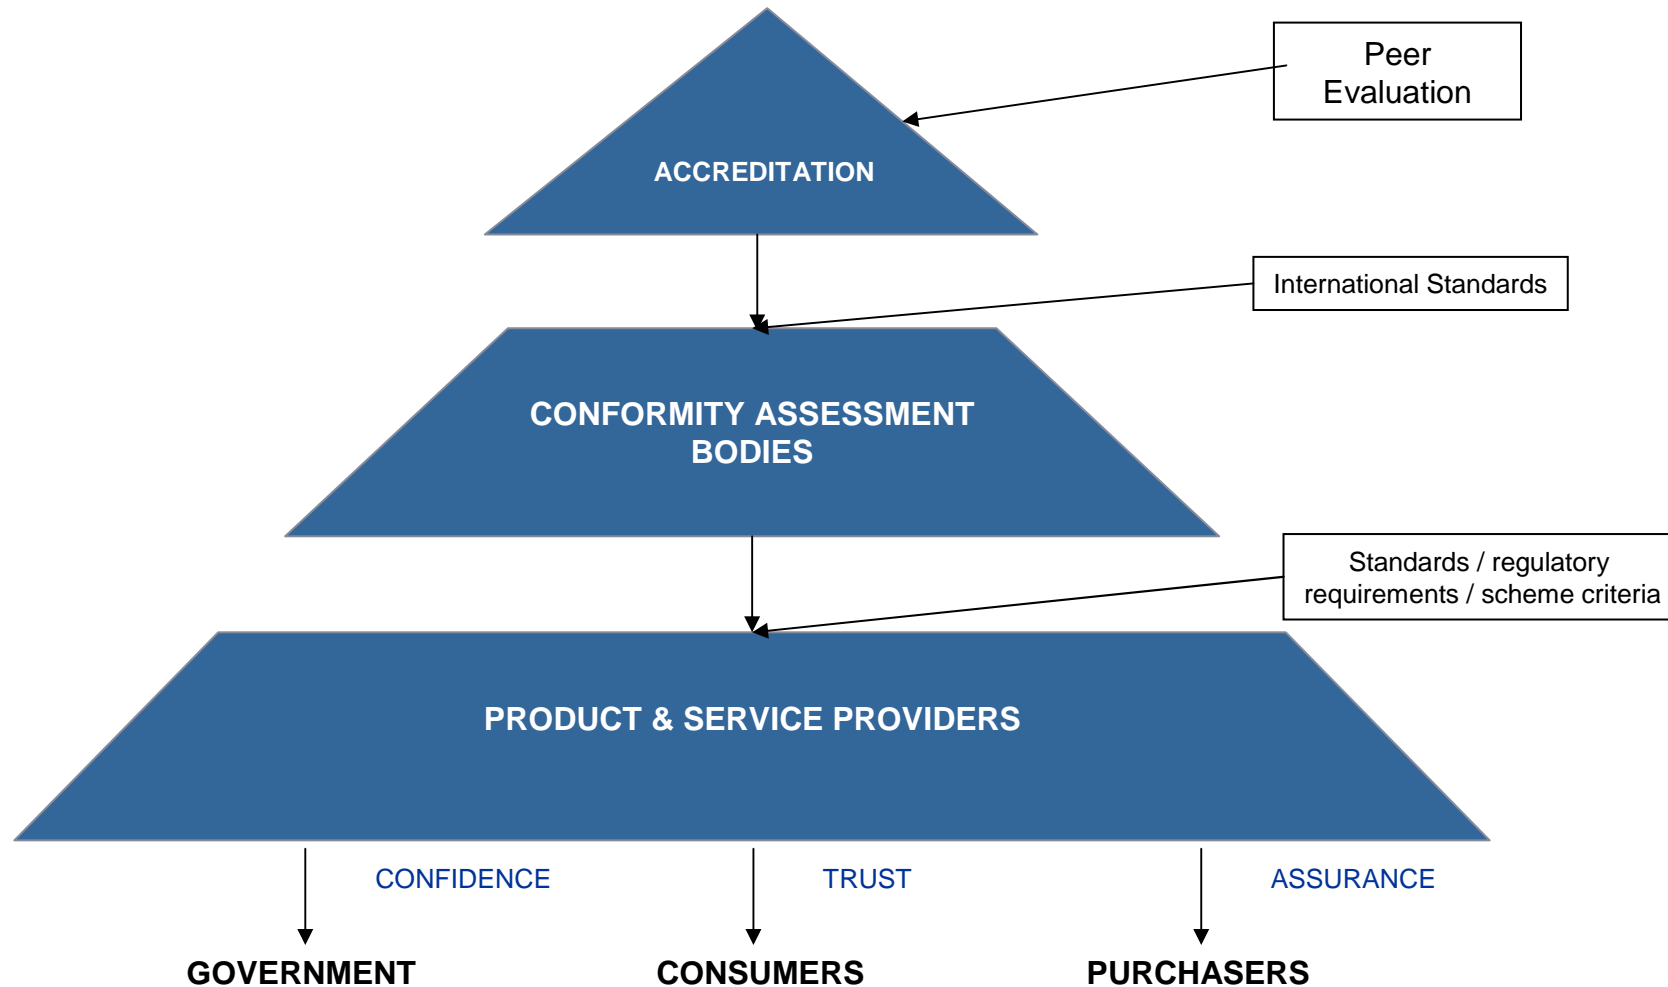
Peer Evaluation

ACCREDITATION

International Standards

CONFORMITY ASSESSMENT BODIES

Standards / regulatory requirements / scheme criteria

PRODUCT & SERVICE PROVIDERS

CONFIDENCE

TRUST

ASSURANCE

GOVERNMENT

CONSUMERS

PURCHASERS